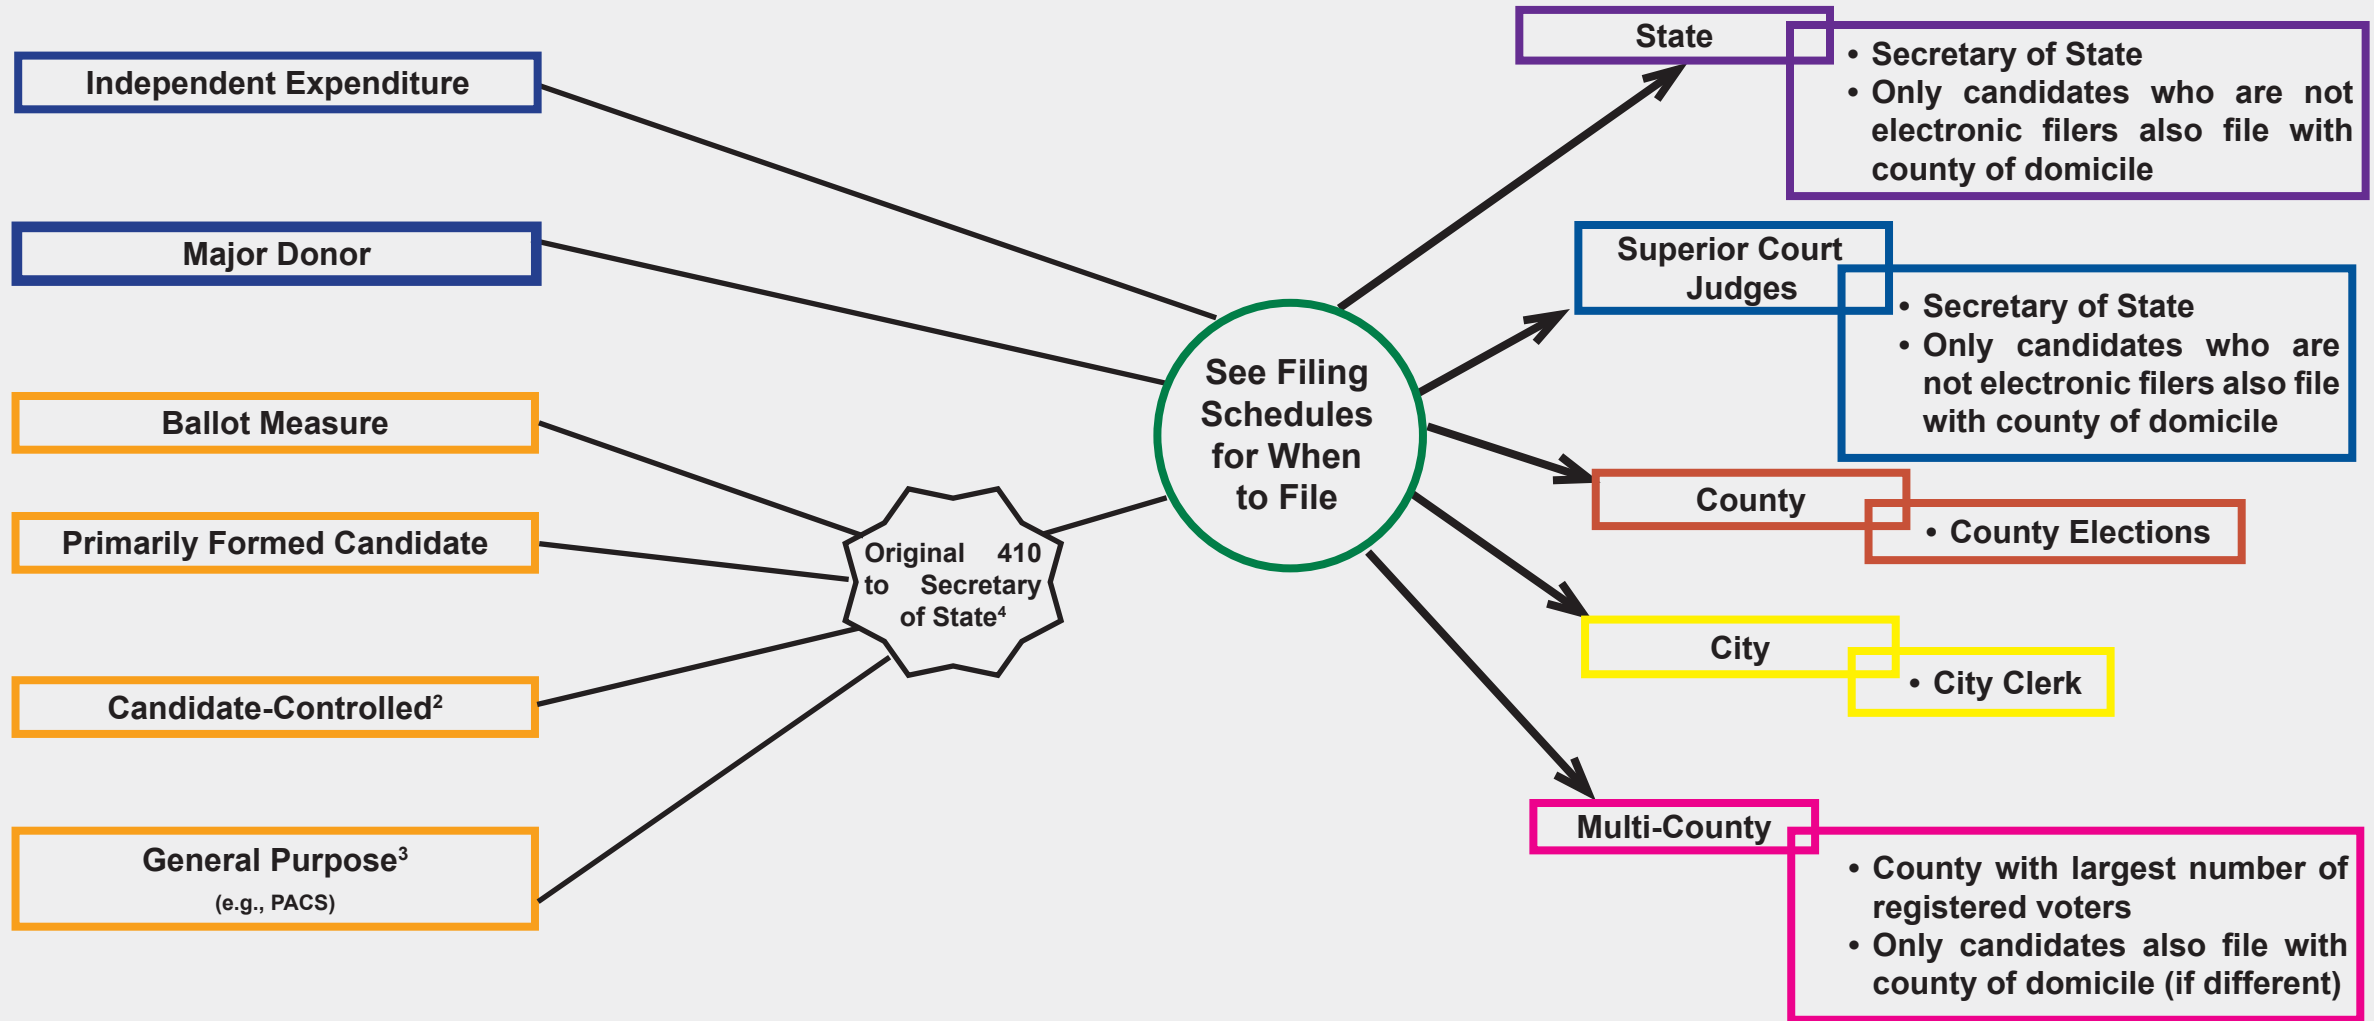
Independent Expenditure

Major Donor

Ballot Measure

Primarily Formed Candidate

Candidate-Controlled$^2$

General Purpose$^3$
(e.g., PACS)

Original 410 to Secretary of State$^4$

See Filing Schedules for When to File

State

• Secretary of State
• Only candidates who are not electronic filers also file with county of domicile

Superior Court Judges

• Secretary of State
• Only candidates who are not electronic filers also file with county of domicile

County

• County Elections

City

• City Clerk

Multi-County

• County with largest number of registered voters
• Only candidates also file with county of domicile (if different)